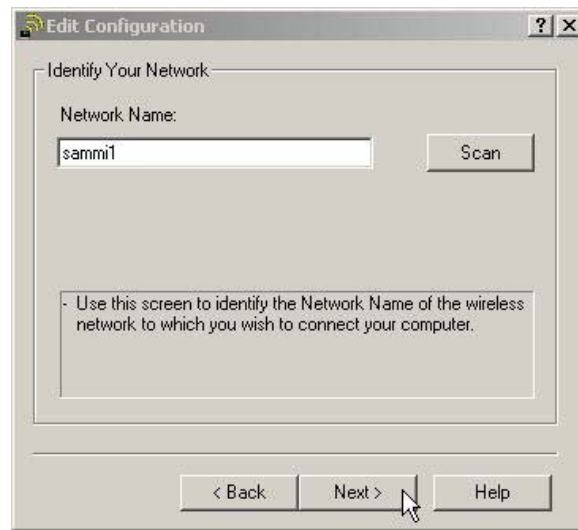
Edit Configuration

? X

Identify Your Network

Network Name:

sammi1

Scan

- Use this screen to identify the Network Name of the wireless network to which you wish to connect your computer.

< Back

Next >

Help